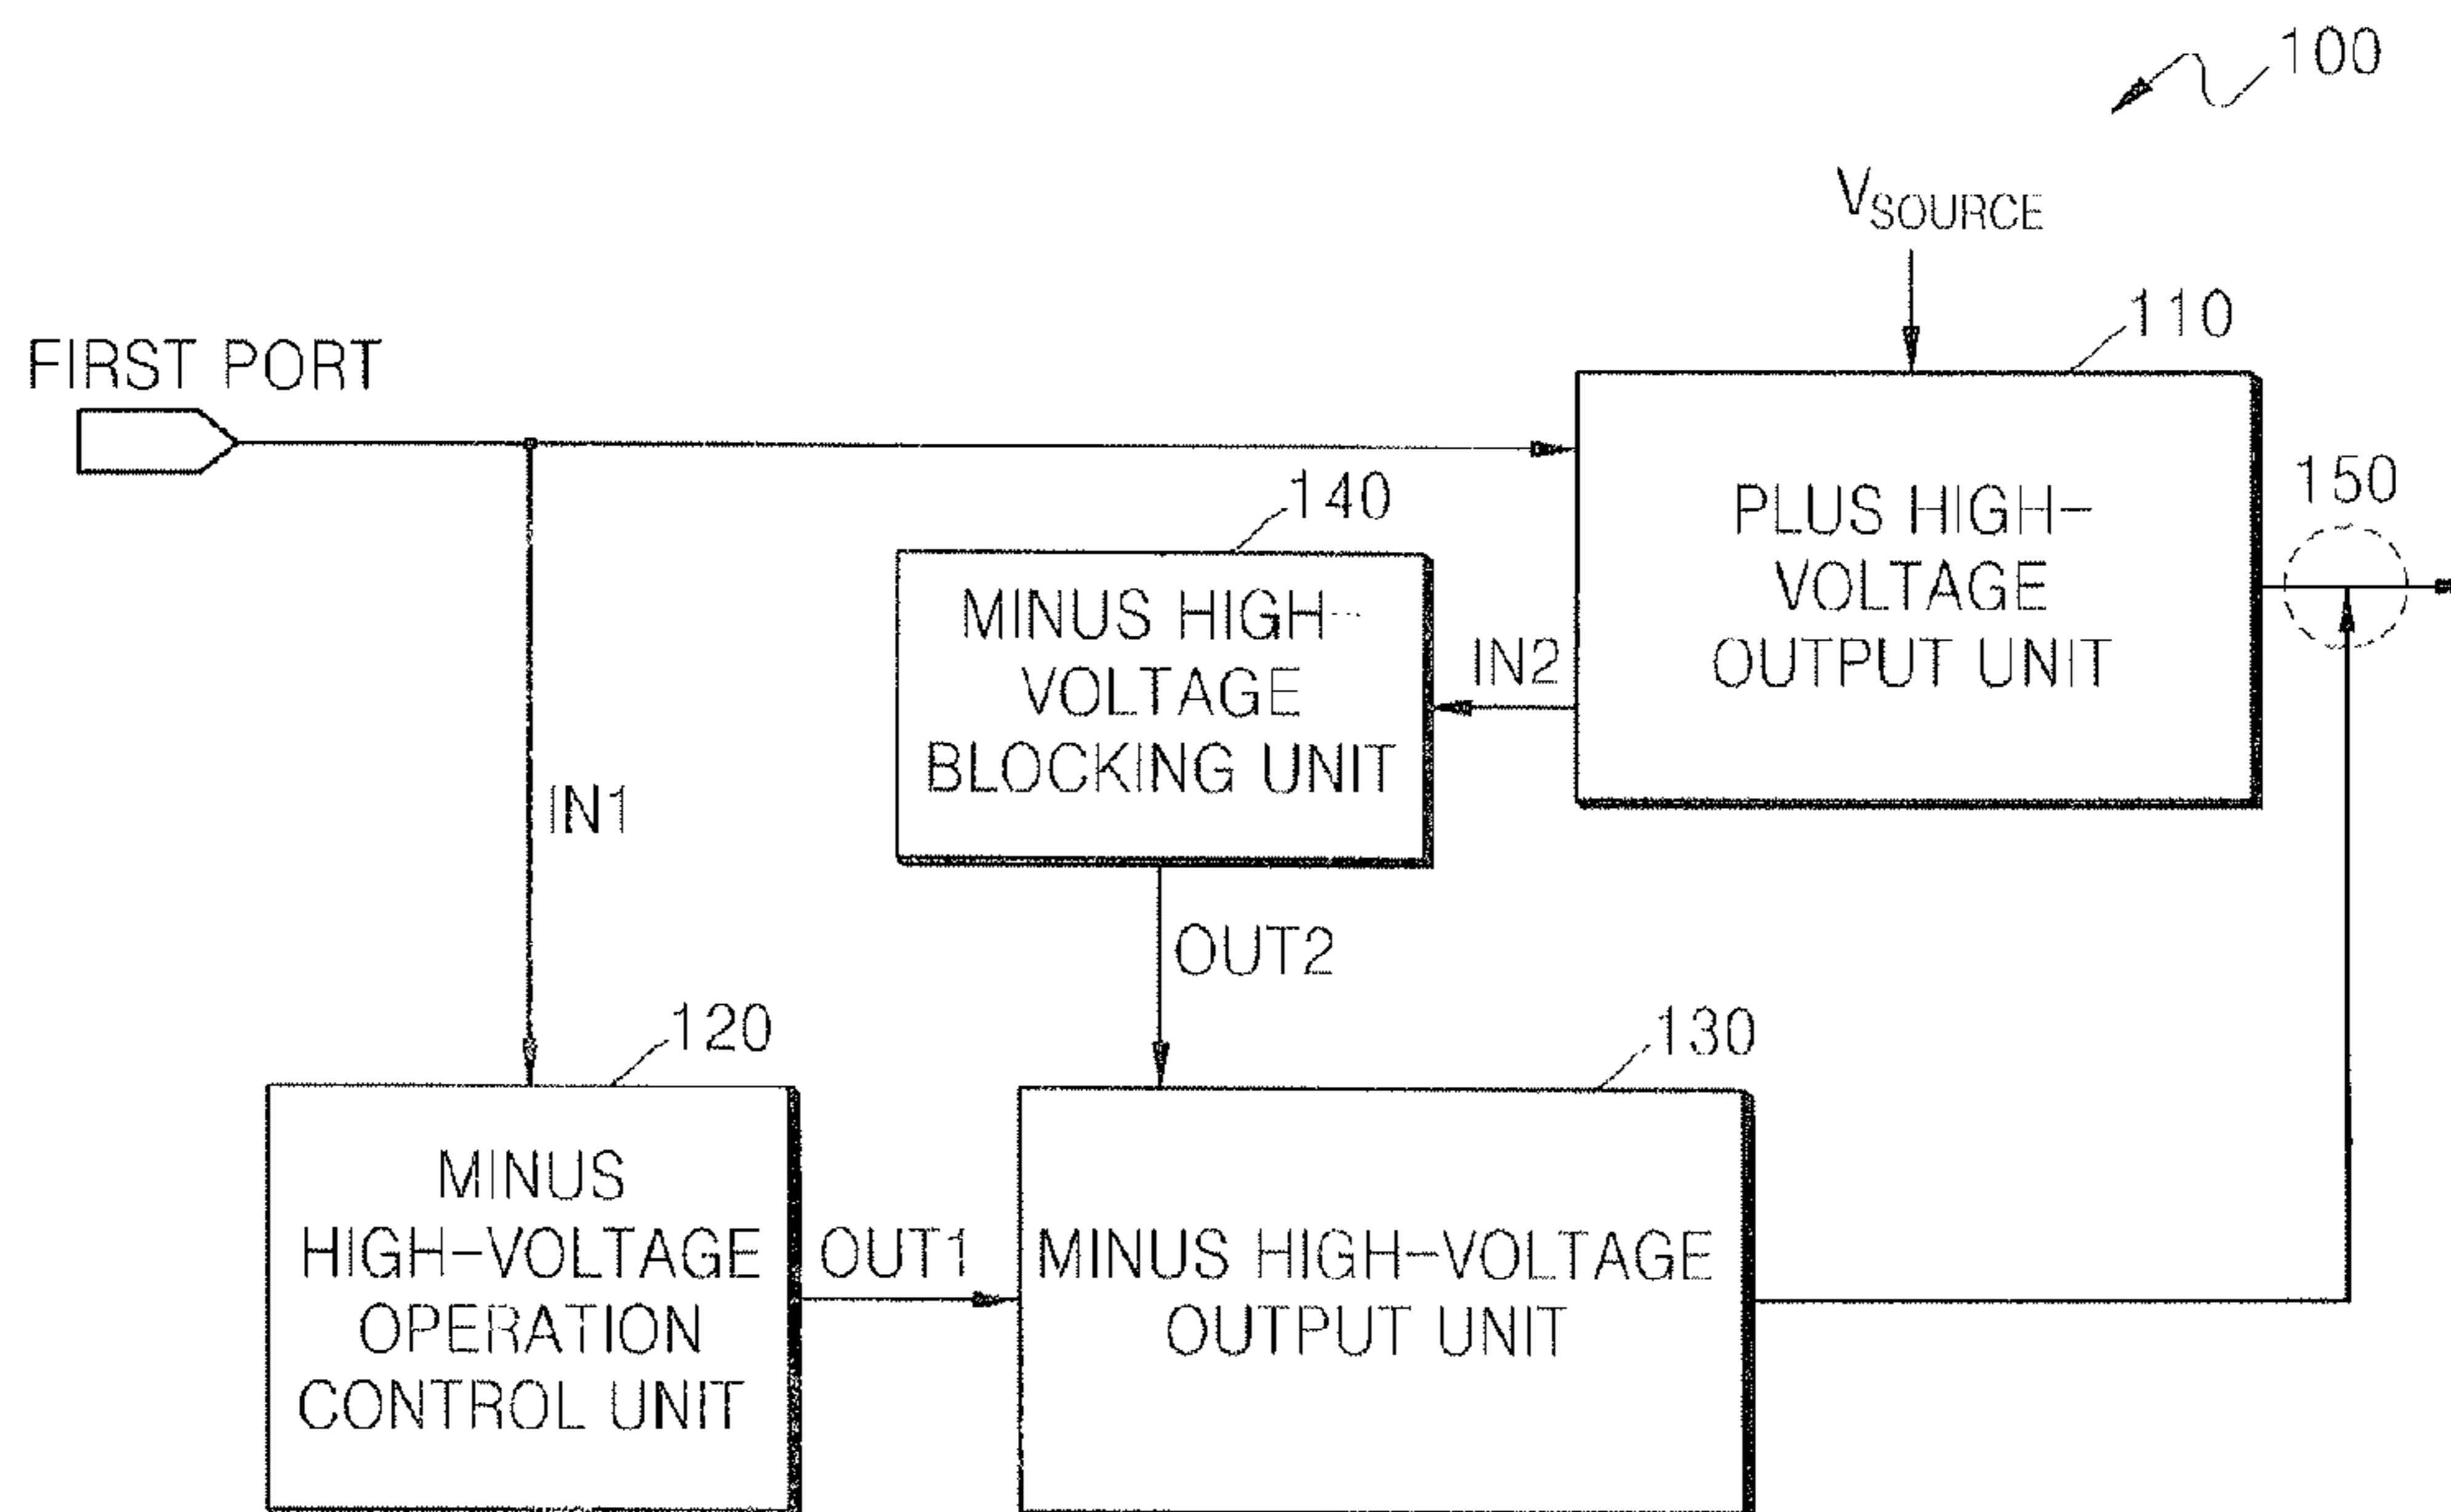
100

$V_{SOURCE}$

FIRST PORT

110

PLUS HIGH-VOLTAGE OUTPUT UNIT

150

140

MINUS HIGH-VOLTAGE BLOCKING UNIT

IN2

IN1

OUT2

120

130

MINUS HIGH-VOLTAGE OPERATION CONTROL UNIT

OUT1

MINUS HIGH-VOLTAGE OUTPUT UNIT